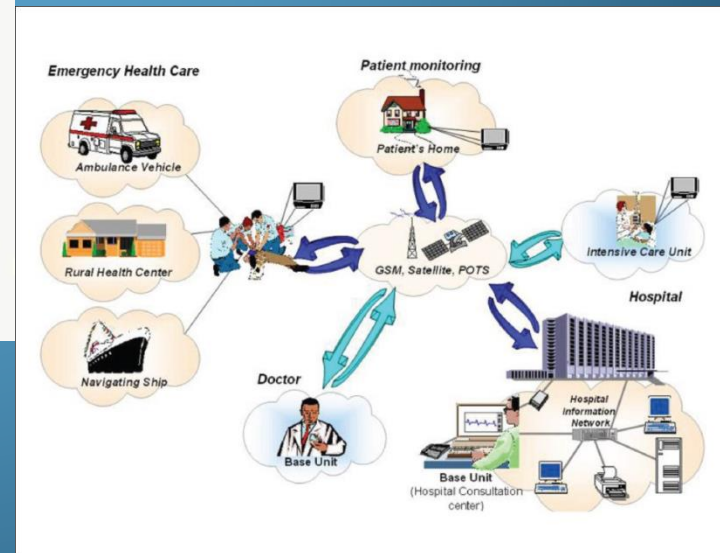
Emergency Health Care

Ambulance Vehicle

Rural Health Center

Navigating Ship

Patient monitoring

Patient's Home

GSM, Satellite, POTS

Intensive Care Unit

Hospital

Doctor

Base Unit

Hospital Information Network

Base Unit (Hospital Consultation center)